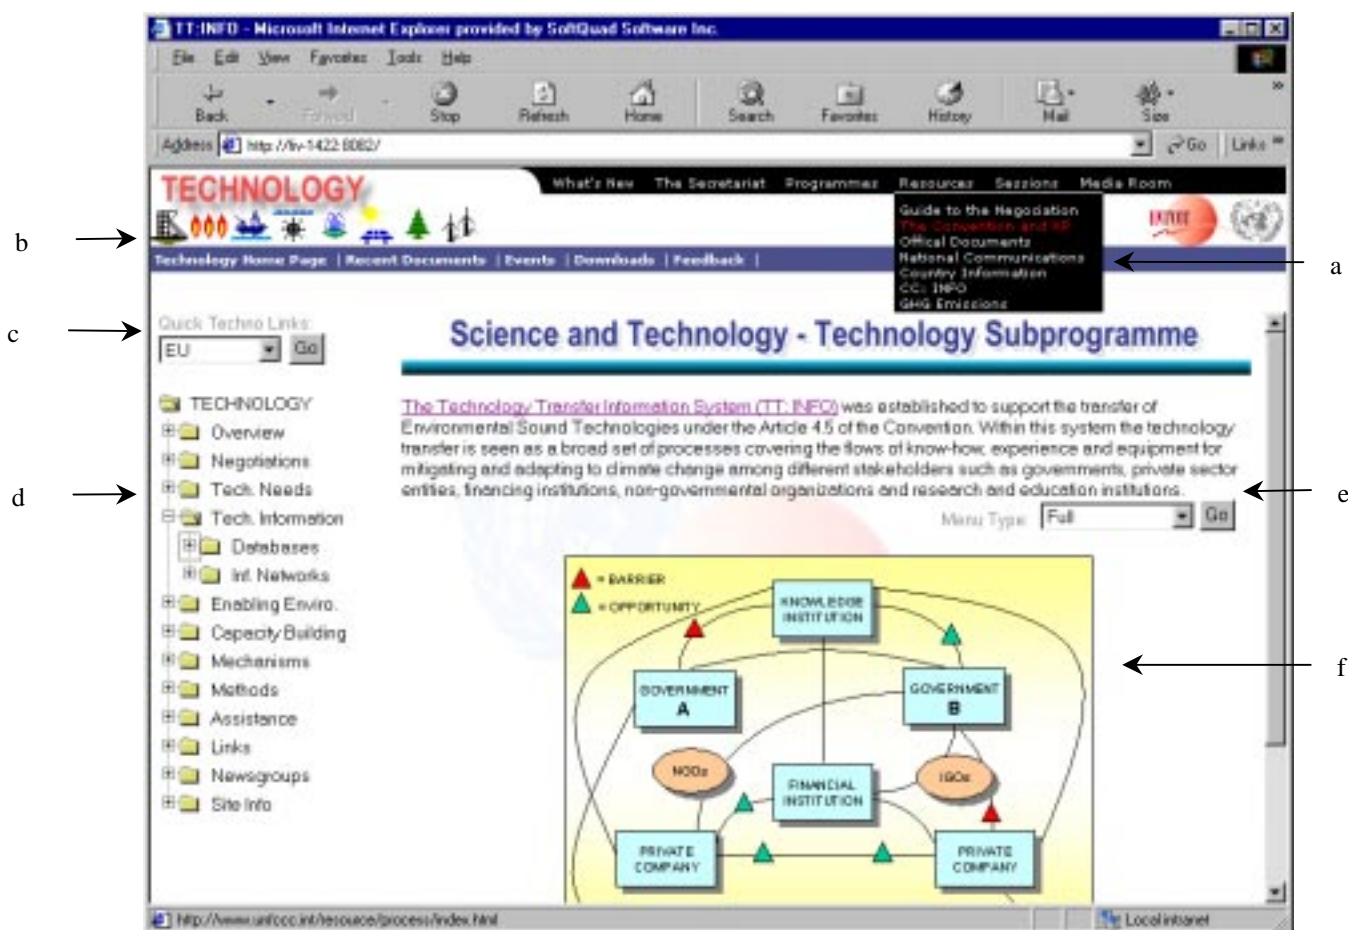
TT:INFO - Microsoft Internet Explorer provided by SoftQuad Software Inc.

File Edit View Favorites Tools Help

Back Forward Stop Refresh Home Search Favorites History Mail Size

Address http://liv-1422:8082/ Go Links

TECHNOLOGY

What's New The Secretariat Programmes Resources Sessions Media Room

Guide to the Negotiation
The Convention and KP
Offical Documents
National Communications
Country Information
CC: INFO
GHG Emissions

Technology Home Page | Recent Documents | Events | Downloads | Feedback |

b

a

c

Quick Techno Links:
EU Go

Science and Technology - Technology Subprogramme

TECHNOLOGY
Overview
Negotiations
Tech. Needs
Tech. Information
Databases
Inf. Networks
Enabling Enviro.
Capacity Building
Mechanisms
Methods
Assistance
Links
Newsgroups
Site Info

d

The Technology Transfer Information System (TT: INFO) was established to support the transfer of Environmental Sound Technologies under the Article 4.5 of the Convention. Within this system the technology transfer is seen as a broad set of processes covering the flows of know-how, experience and equipment for mitigating and adapting to climate change among different stakeholders such as governments, private sector entities, financing institutions, non-governmental organizations and research and education institutions.

e

Menu Type: Full Go

= BARRIER
= OPPORTUNITY
KNOWLEDGE INSTITUTION
GOVERNMENT A
GOVERNMENT B
NGOs
FINANCIAL INSTITUTION
IGOs
PRIVATE COMPANY
PRIVATE COMPANY

f

http://www.unfccc.int/resource/process/index.html
Local intranet